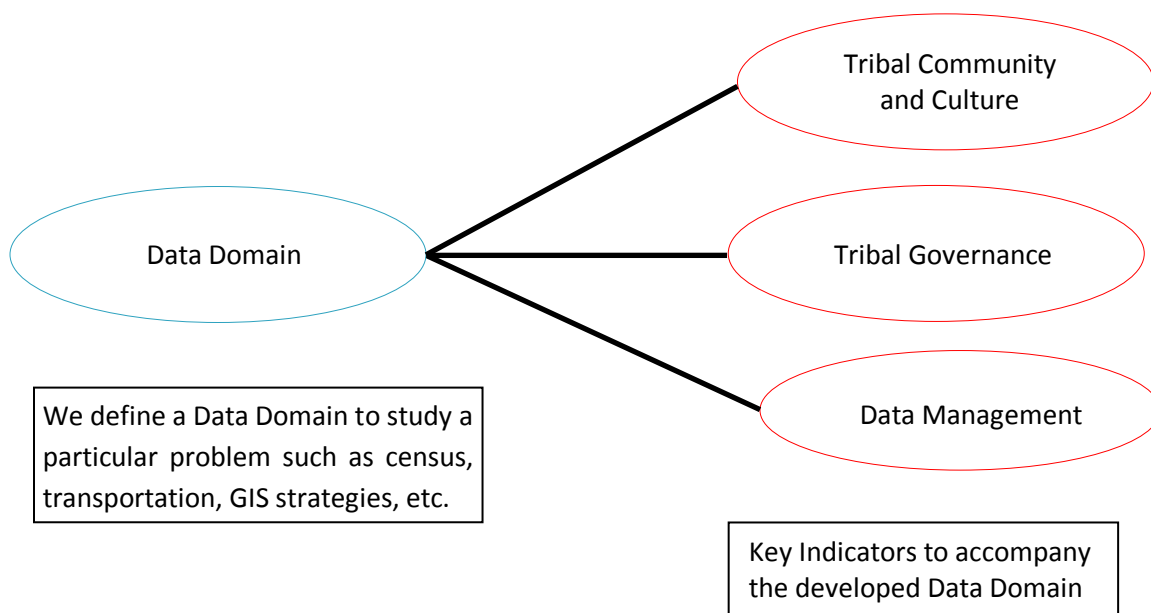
Tribal Community and Culture

Data Domain

Tribal Governance

Data Management

We define a Data Domain to study a particular problem such as census, transportation, GIS strategies, etc.

Key Indicators to accompany the developed Data Domain